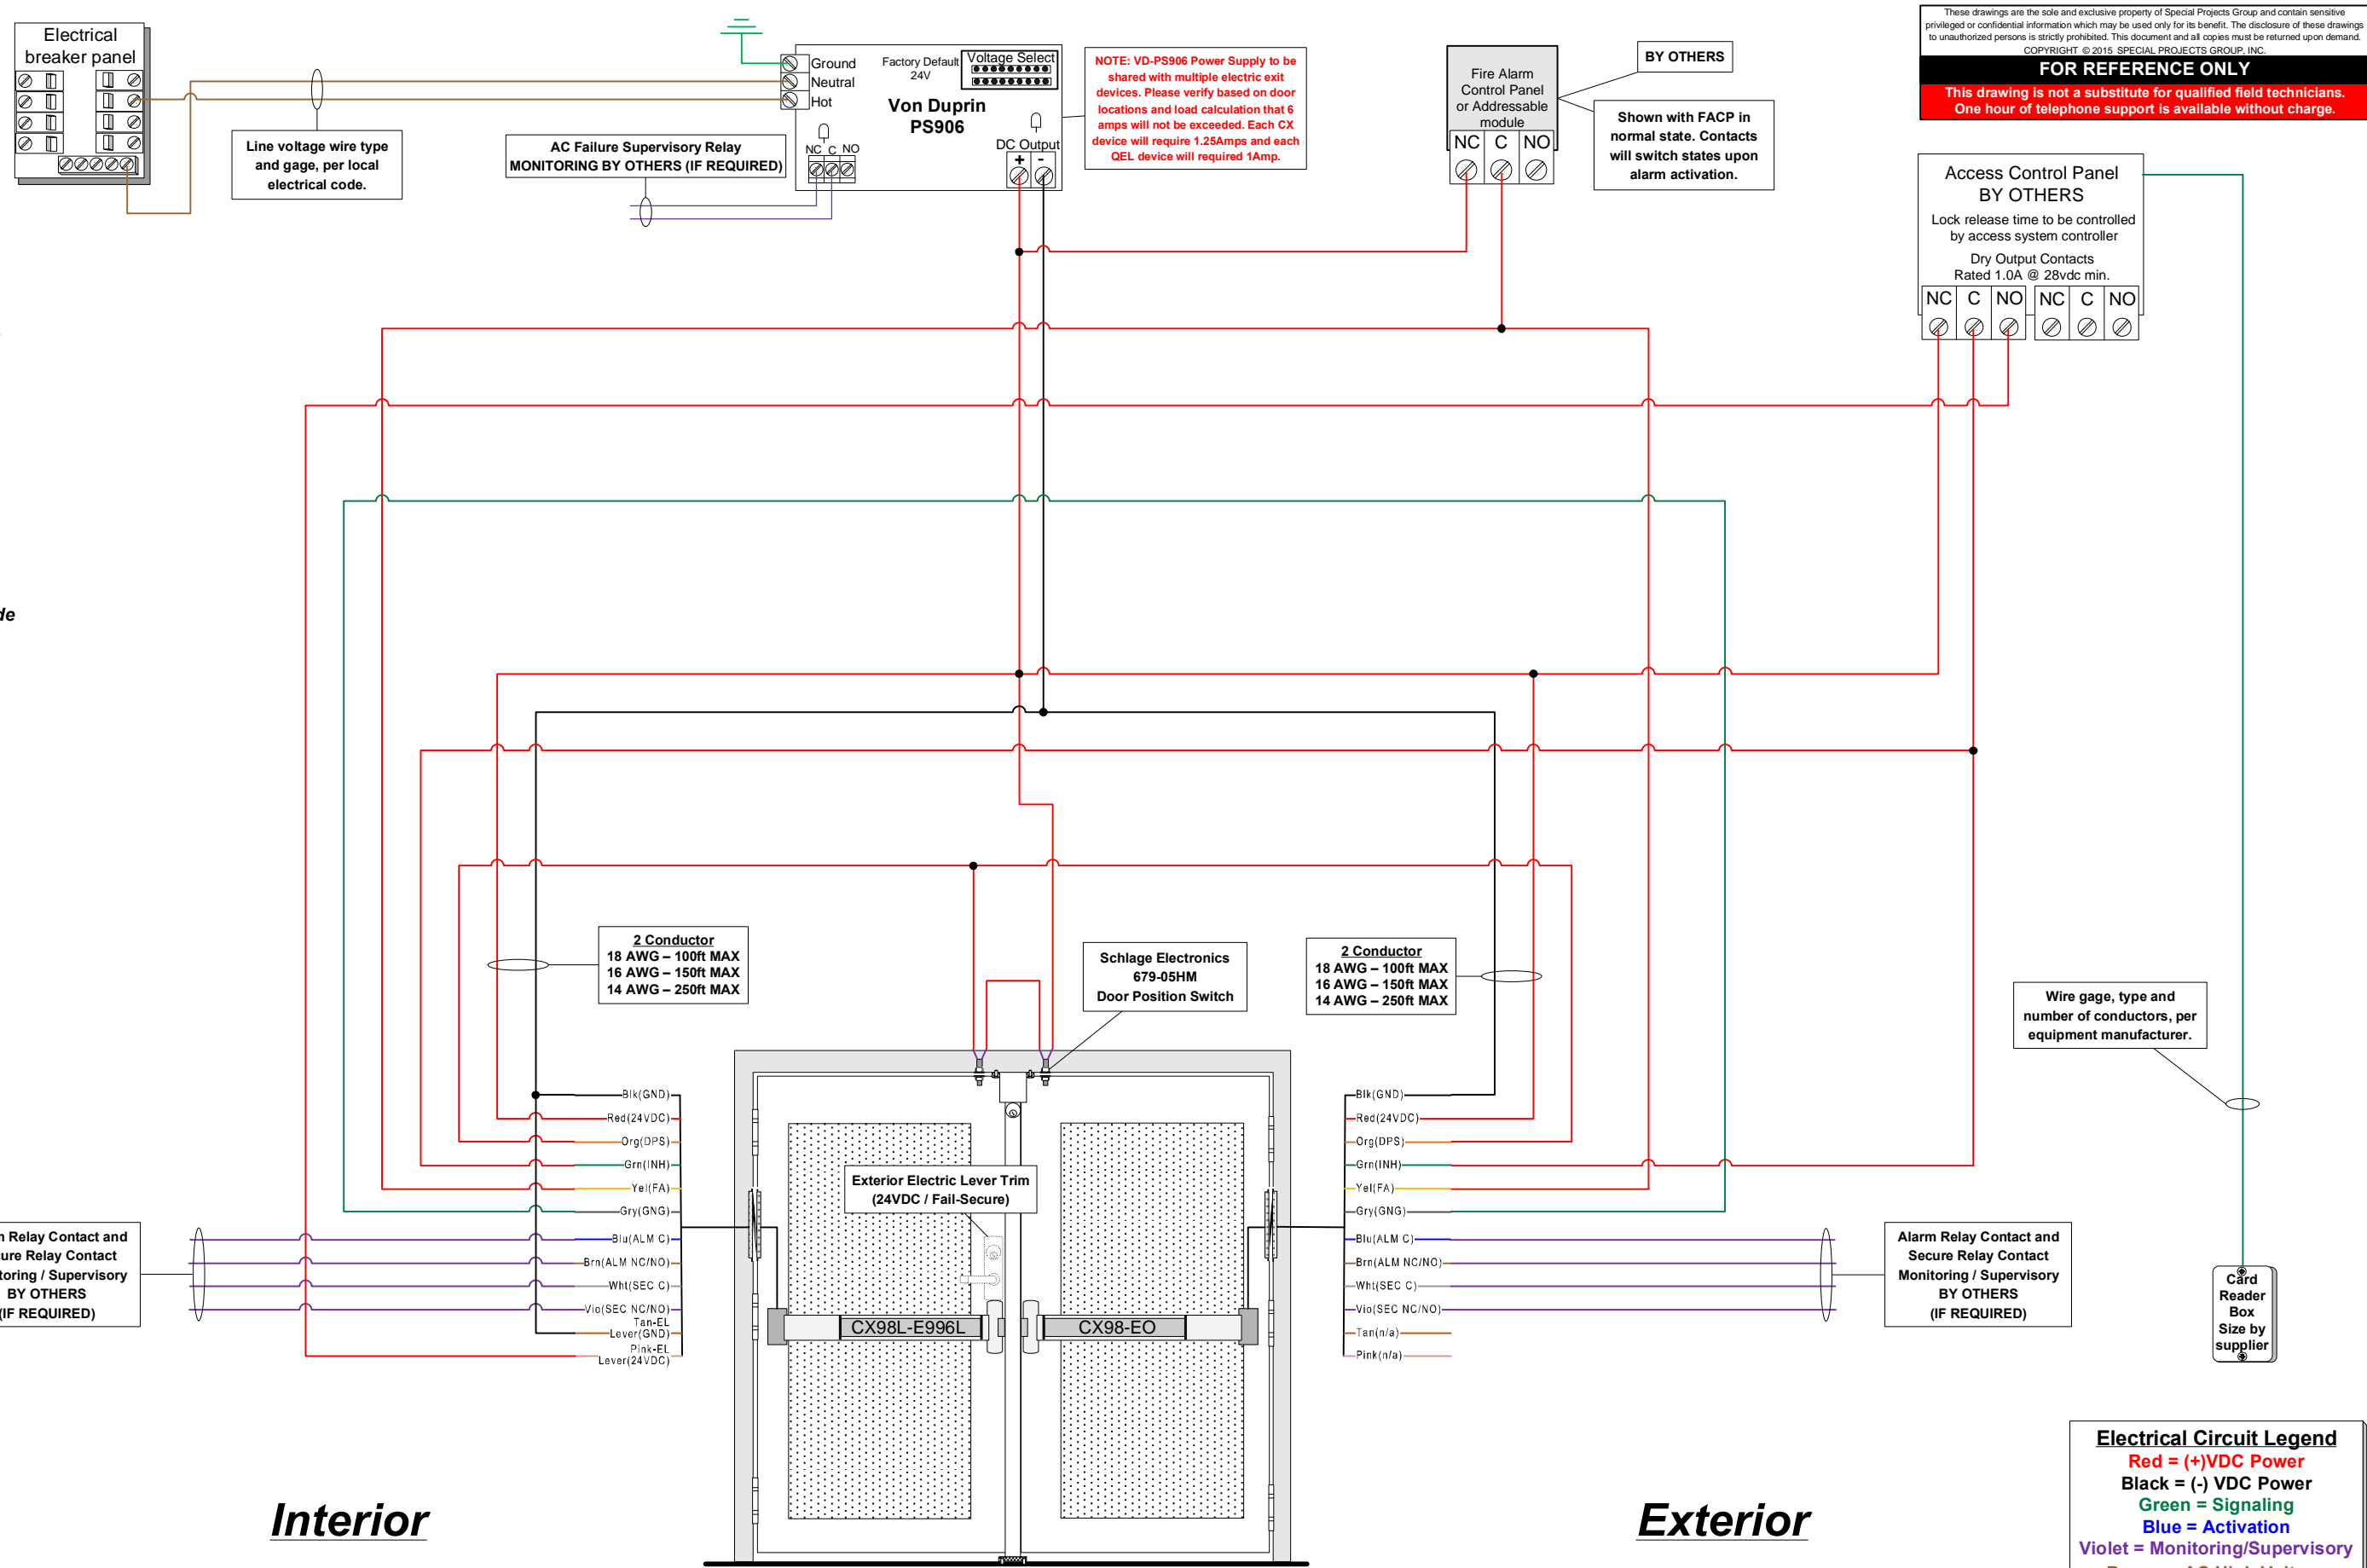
Electrical breaker panel

Line voltage wire type and gage, per local electrical code.

AC Failure Supervisory Relay MONITORING BY OTHERS (IF REQUIRED)

Ground
Neutral
Hot

Factory Default 24V

Voltage Select

Von Duprin PS906

NC C NO

DC Output
+ -

NOTE: VD-PS906 Power Supply to be shared with multiple electric exit devices. Please verify based on door locations and load calculation that 6 amps will not be exceeded. Each CX device will require 1.25Amps and each QEL device will required 1Amp.

Fire Alarm Control Panel or Addressable module
NC C NO

BY OTHERS

Shown with FACP in normal state. Contacts will switch states upon alarm activation.

These drawings are the sole and exclusive property of Special Projects Group and contain sensitive privileged or confidential information which may be used only for its benefit. The disclosure of these drawings to unauthorized persons is strictly prohibited. This document and all copies must be returned upon demand.
COPYRIGHT © 2015 SPECIAL PROJECTS GROUP, INC.

FOR REFERENCE ONLY
This drawing is not a substitute for qualified field technicians.
One hour of telephone support is available without charge.

Access Control Panel BY OTHERS
Lock release time to be controlled by access system controller
Dry Output Contacts
Rated 1.0A @ 28vdc min.
NC C NO NC C NO

de

2 Conductor
18 AWG – 100ft MAX
16 AWG – 150ft MAX
14 AWG – 250ft MAX

Schlage Electronics 679-05HM Door Position Switch

2 Conductor
18 AWG – 100ft MAX
16 AWG – 150ft MAX
14 AWG – 250ft MAX

Wire gage, type and number of conductors, per equipment manufacturer.

Blk(GND)
Red(24VDC)
Org(DPS)
Grn(INH)
Yel(FA)
Gry(GNG)
Blu(ALM C)
Brn(ALM NC/NO)
Wht(SEC C)
Vio(SEC NC/NO)
Tan-EL Lever(GND)
Pink-EL Lever(24VDC)

Exterior Electric Lever Trim (24VDC / Fail-Secure)

CX98L-E996L

CX98-EO

Blk(GND)
Red(24VDC)
Org(DPS)
Grn(INH)
Yel(FA)
Gry(GNG)
Blu(ALM C)
Brn(ALM NC/NO)
Wht(SEC C)
Vio(SEC NC/NO)
Tan(n/a)
Pink(n/a)

n Relay Contact and ure Relay Contact toring / Supervisory BY OTHERS (IF REQUIRED)

Alarm Relay Contact and Secure Relay Contact Monitoring / Supervisory BY OTHERS (IF REQUIRED)

Card Reader Box Size by supplier

Interior

Exterior

Electrical Circuit Legend
Red = (+)VDC Power
Black = (-) VDC Power
Green = Signaling
Blue = Activation
Violet = Monitoring/Supervisory
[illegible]